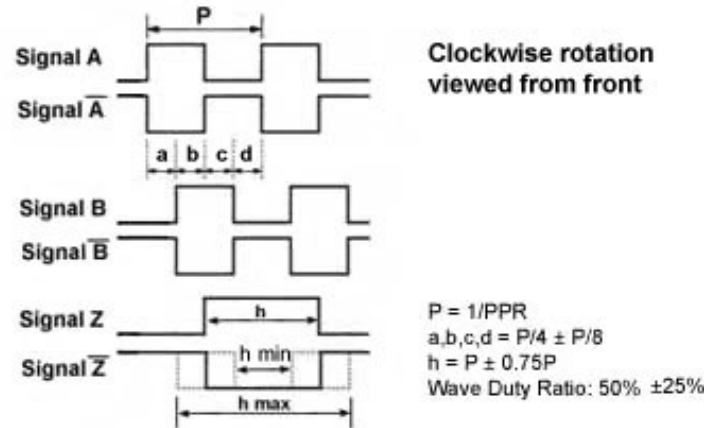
P

Signal A

Signal $\overline{A}$

Clockwise rotation viewed from front

a b c d

Signal B

Signal $\overline{B}$

Signal Z

h

Signal $\overline{Z}$

h min

h max

P = 1/PPR
a,b,c,d = P/4 ± P/8
h = P ± 0.75P
Wave Duty Ratio: 50% ±25%